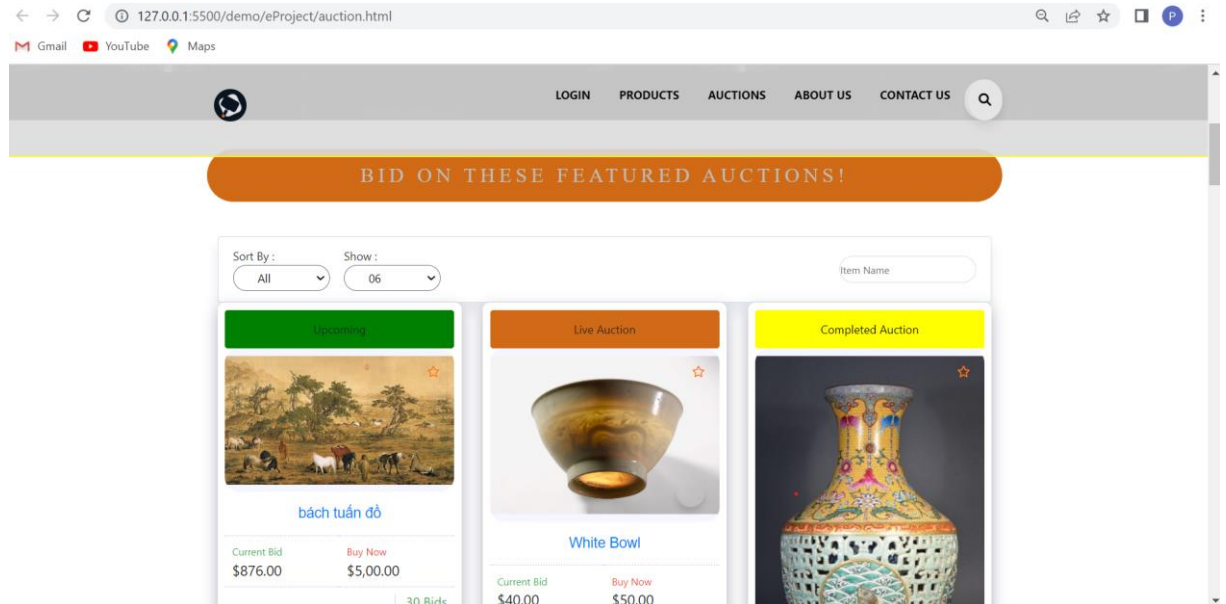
127.0.0.1:5500/demo/eProject/auction.html

Gmail YouTube Maps

LOGIN PRODUCTS AUCTIONS ABOUT US CONTACT US

BID ON THESE FEATURED AUCTIONS!

Sort By :
All

Show :
06

Item Name

Upcoming

bách tuấn đồ

Current Bid
$876.00

Buy Now
$5,00.00

30 Bids

Live Auction

White Bowl

Current Bid
$40.00

Buy Now
$50.00

Completed Auction